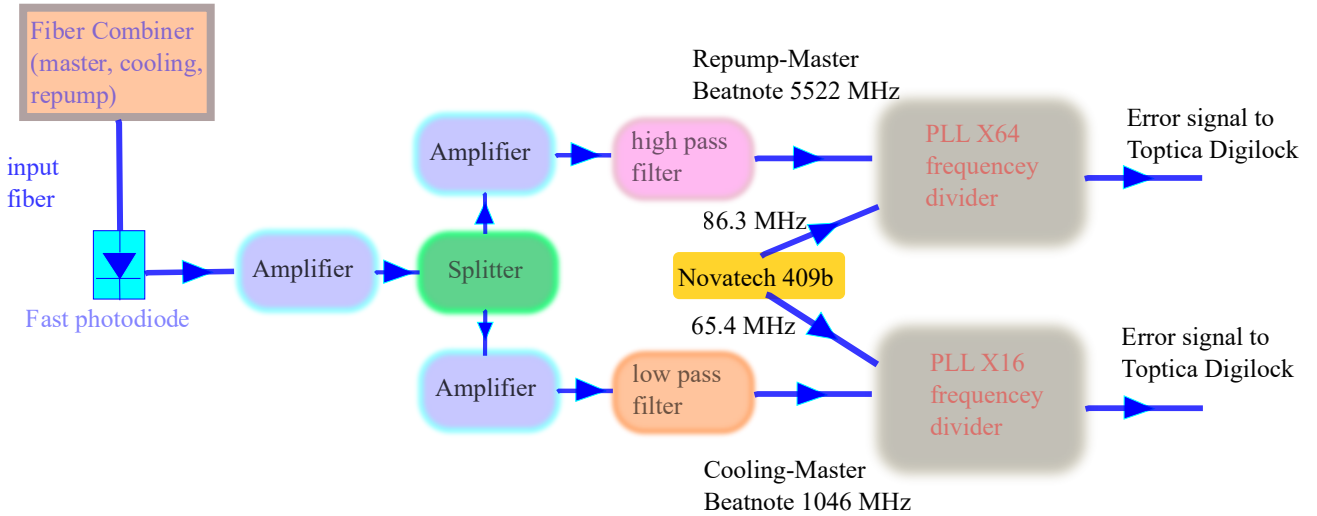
Fiber Combiner (master, cooling, repump)

input fiber

Fast photodiode

Amplifier

Splitter

Amplifier

Amplifier

Repump-Master Beatnote 5522 MHz

high pass filter

PLL X64 frequencey divider

Error signal to Toptica Digilock

86.3 MHz

Novatech 409b

65.4 MHz

low pass filter

PLL X16 frequencey divider

Error signal to Toptica Digilock

Cooling-Master Beatnote 1046 MHz